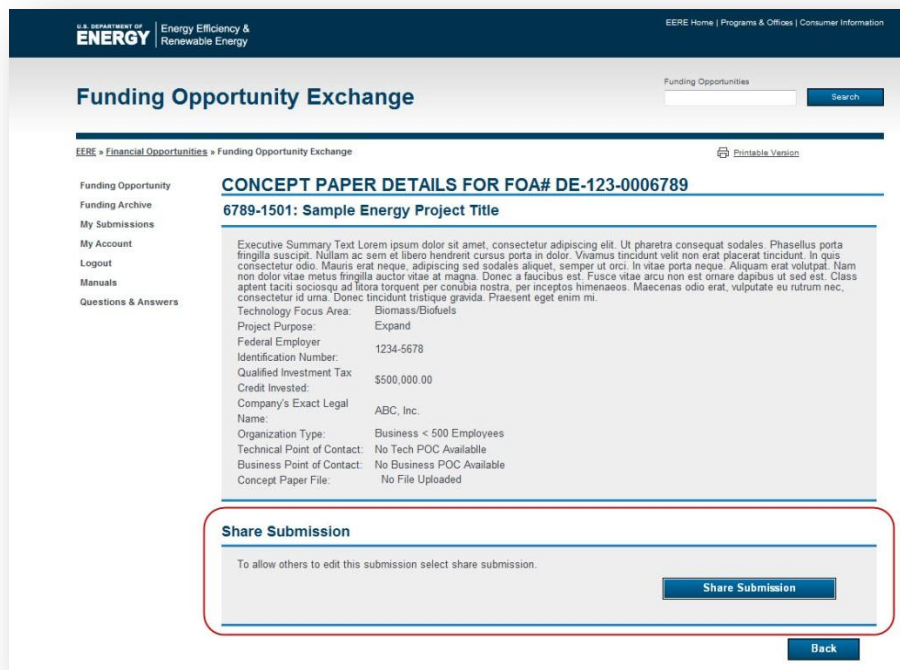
U.S. DEPARTMENT OF ENERGY | Energy Efficiency & Renewable Energy

EERE Home | Programs & Offices | Consumer Information

Funding Opportunity Exchange

Funding Opportunities

Search

EERE » Financial Opportunities » Funding Opportunity Exchange

Printable Version

Funding Opportunity
Funding Archive
My Submissions
My Account
Logout
Manuals
Questions & Answers

CONCEPT PAPER DETAILS FOR FOA# DE-123-0006789

6789-1501: Sample Energy Project Title

Executive Summary Text Lorem ipsum dolor sit amet, consectetur adipiscing elit. Ut pharetra consequat sodales. Phasellus porta fringilla suscipit. Nullam ac sem et libero hendrent cursus porta in dolor. Vivamus tincidunt velit non erat placerat tincidunt. In quis consectetur odio. Mauris erat neque, adipiscing sed sodales aliquet, semper ut orci. In vitae porta neque. Aliquam erat volutpat. Nam non dolor vitae metus fringilla auctor vitae at magna. Donec a faucibus est. Fusce vitae arcu non est ornare dapibus ut sed est. Class aptent taciti sociosqu ad litora torquent per conubia nostra, per inceptos himenaeos. Maecenas odio erat, vulputate eu rutrum nec, consectetur id urna. Donec tincidunt tristique gravida. Praesent eget enim mi.

| | |
|---|---|
| Technology Focus Area: | Biomass/Biofuels |
| Project Purpose: | Expand |
| Federal Employer Identification Number: | 1234-5678 |
| Qualified Investment Tax Credit Invested: | $500,000.00 |
| Company's Exact Legal Name: | ABC, Inc. |
| Organization Type: | Business < 500 Employees |
| Technical Point of Contact: | No Tech POC Availablle |
| Business Point of Contact: | No Business POC Available |
| Concept Paper File: | No File Uploaded |

Share Submission

To allow others to edit this submission select share submission.

Share Submission

Back